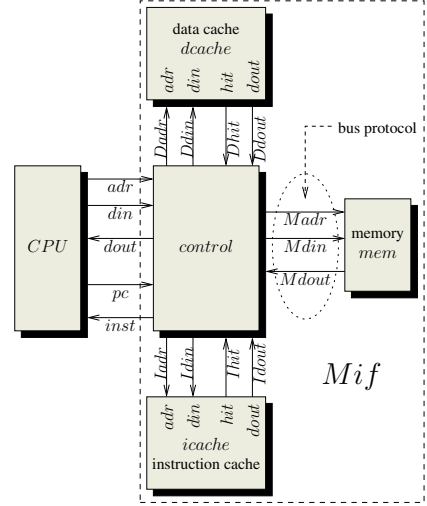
data cache
$dcache$
$adr$ $din$ $hit$ $dout$
$Dadr$ $Ddin$ $Dhit$ $Ddout$
bus protocol
$CPU$
$adr$
$din$
$dout$
$pc$
$inst$
$control$
$Madr$
$Mdin$
$Mdout$
memory
$mem$
$Mif$
$Iadr$ $Idin$ $Ihit$ $Idout$
$adr$ $din$ $hit$ $dout$
$icache$
instruction cache